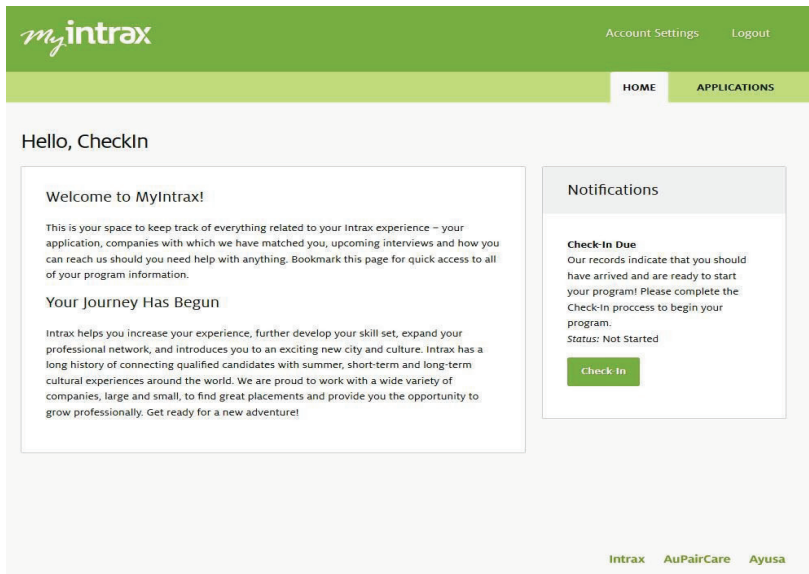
myintrax

Account Settings Logout

HOME APPLICATIONS

Hello, CheckIn

Welcome to MyIntrax!

This is your space to keep track of everything related to your Intrax experience – your application, companies with which we have matched you, upcoming interviews and how you can reach us should you need help with anything. Bookmark this page for quick access to all of your program information.

Your Journey Has Begun

Intrax helps you increase your experience, further develop your skill set, expand your professional network, and introduces you to an exciting new city and culture. Intrax has a long history of connecting qualified candidates with summer, short-term and long-term cultural experiences around the world. We are proud to work with a wide variety of companies, large and small, to find great placements and provide you the opportunity to grow professionally. Get ready for a new adventure!

Notifications

Check-In Due
Our records indicate that you should have arrived and are ready to start your program! Please complete the Check-In proccess to begin your program.
Status: Not Started

Check-In

Intrax AuPairCare Ayusa